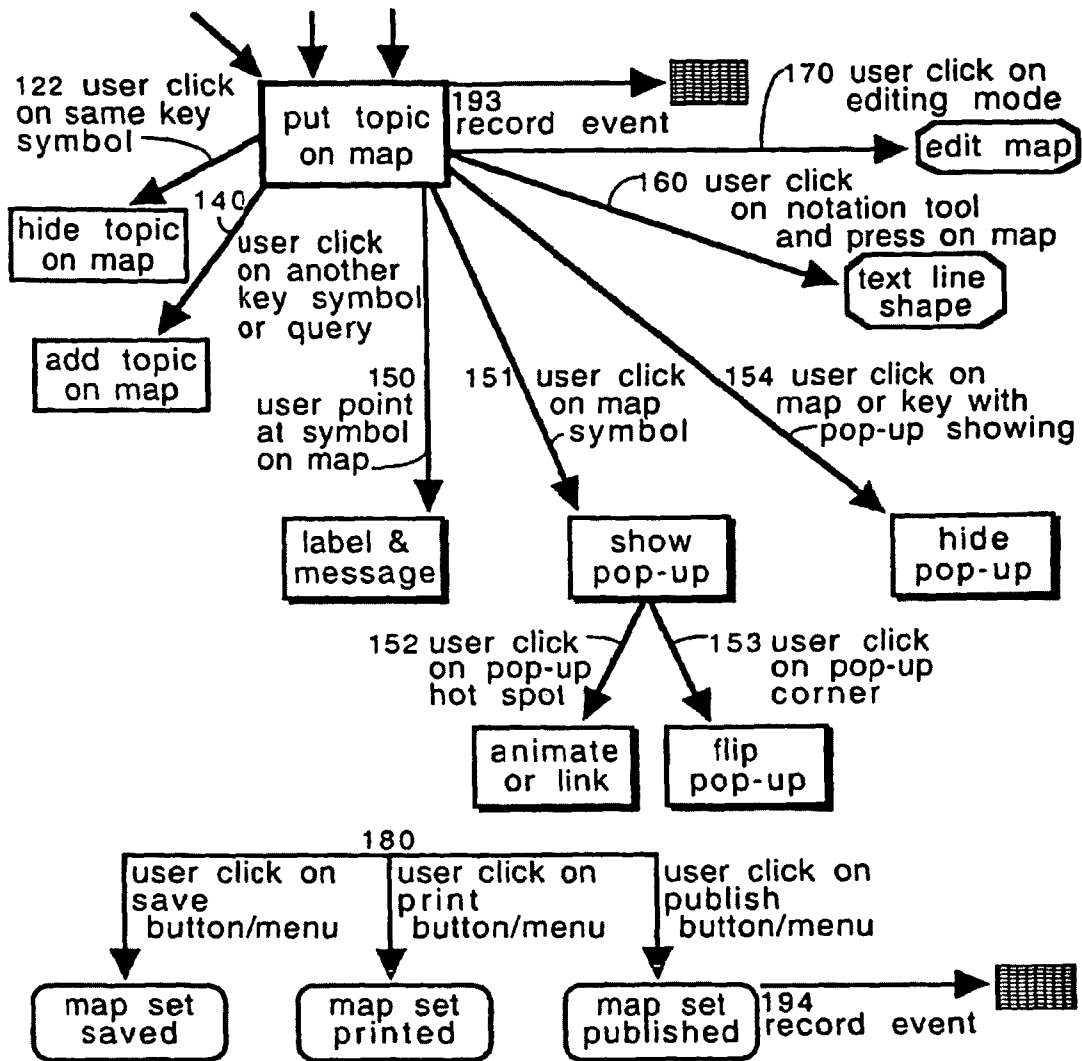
122 user click on same key symbol

put topic on map

193 record event

170 user click on editing mode

edit map

hide topic on map

140 user click on another key symbol or query

160 user click on notation tool and press on map

text line shape

add topic on map

150 user point at symbol on map

151 user click on map symbol

154 user click on map or key with pop-up showing

label & message

show pop-up

hide pop-up

152 user click on pop-up hot spot

153 user click on pop-up corner

animate or link

flip pop-up

180

user click on save button/menu

user click on print button/menu

user click on publish button/menu

map set saved

map set printed

map set published

194 record event